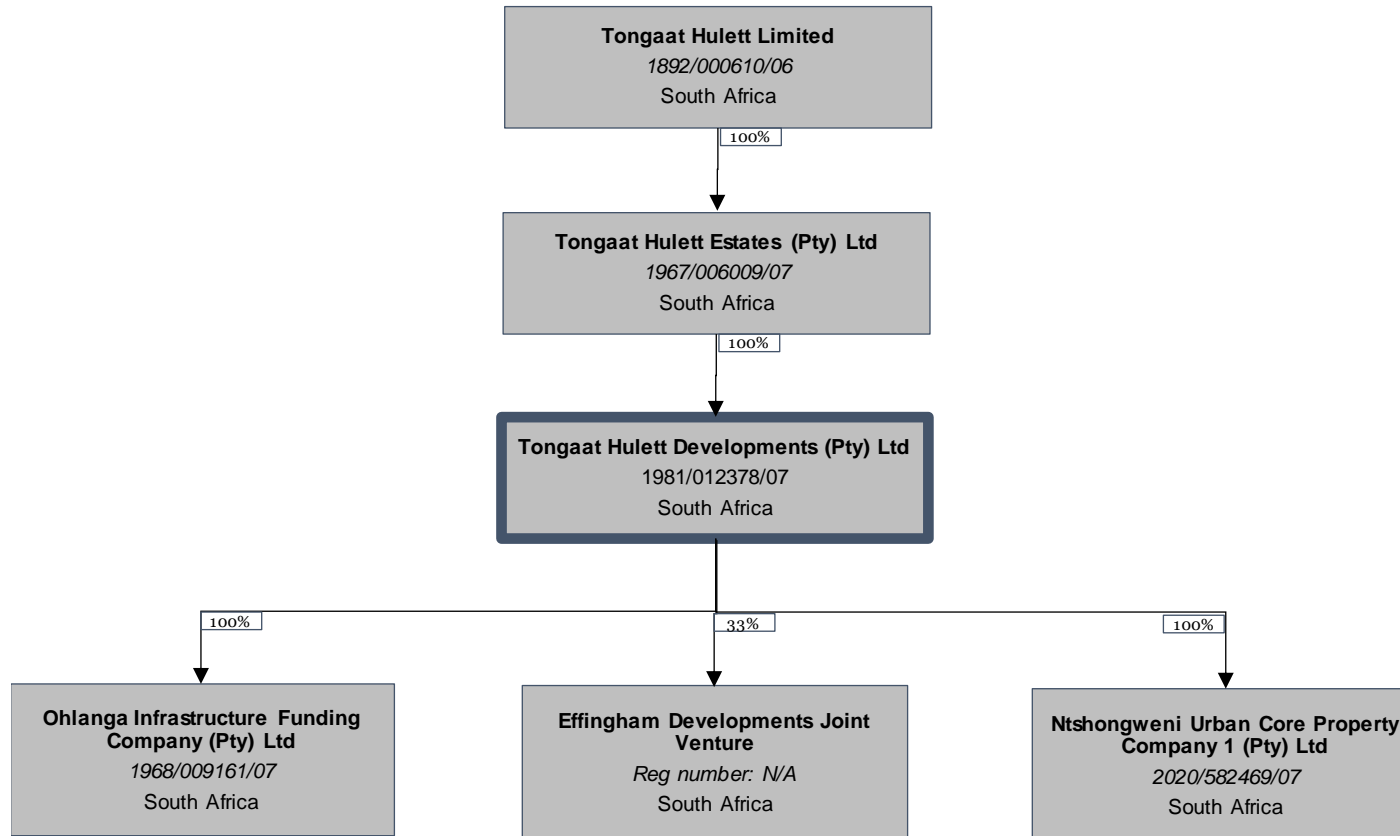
**Tongaat Hulett Limited**
*1892/000610/06*
South Africa

100%

**Tongaat Hulett Estates (Pty) Ltd**
*1967/006009/07*
South Africa

100%

**Tongaat Hulett Developments (Pty) Ltd**
1981/012378/07
South Africa

100%

33%

100%

**Ohlanga Infrastructure Funding Company (Pty) Ltd**
*1968/009161/07*
South Africa

**Effingham Developments Joint Venture**
*Reg number: N/A*
South Africa

**Ntshongweni Urban Core Property Company 1 (Pty) Ltd**
*2020/582469/07*
South Africa